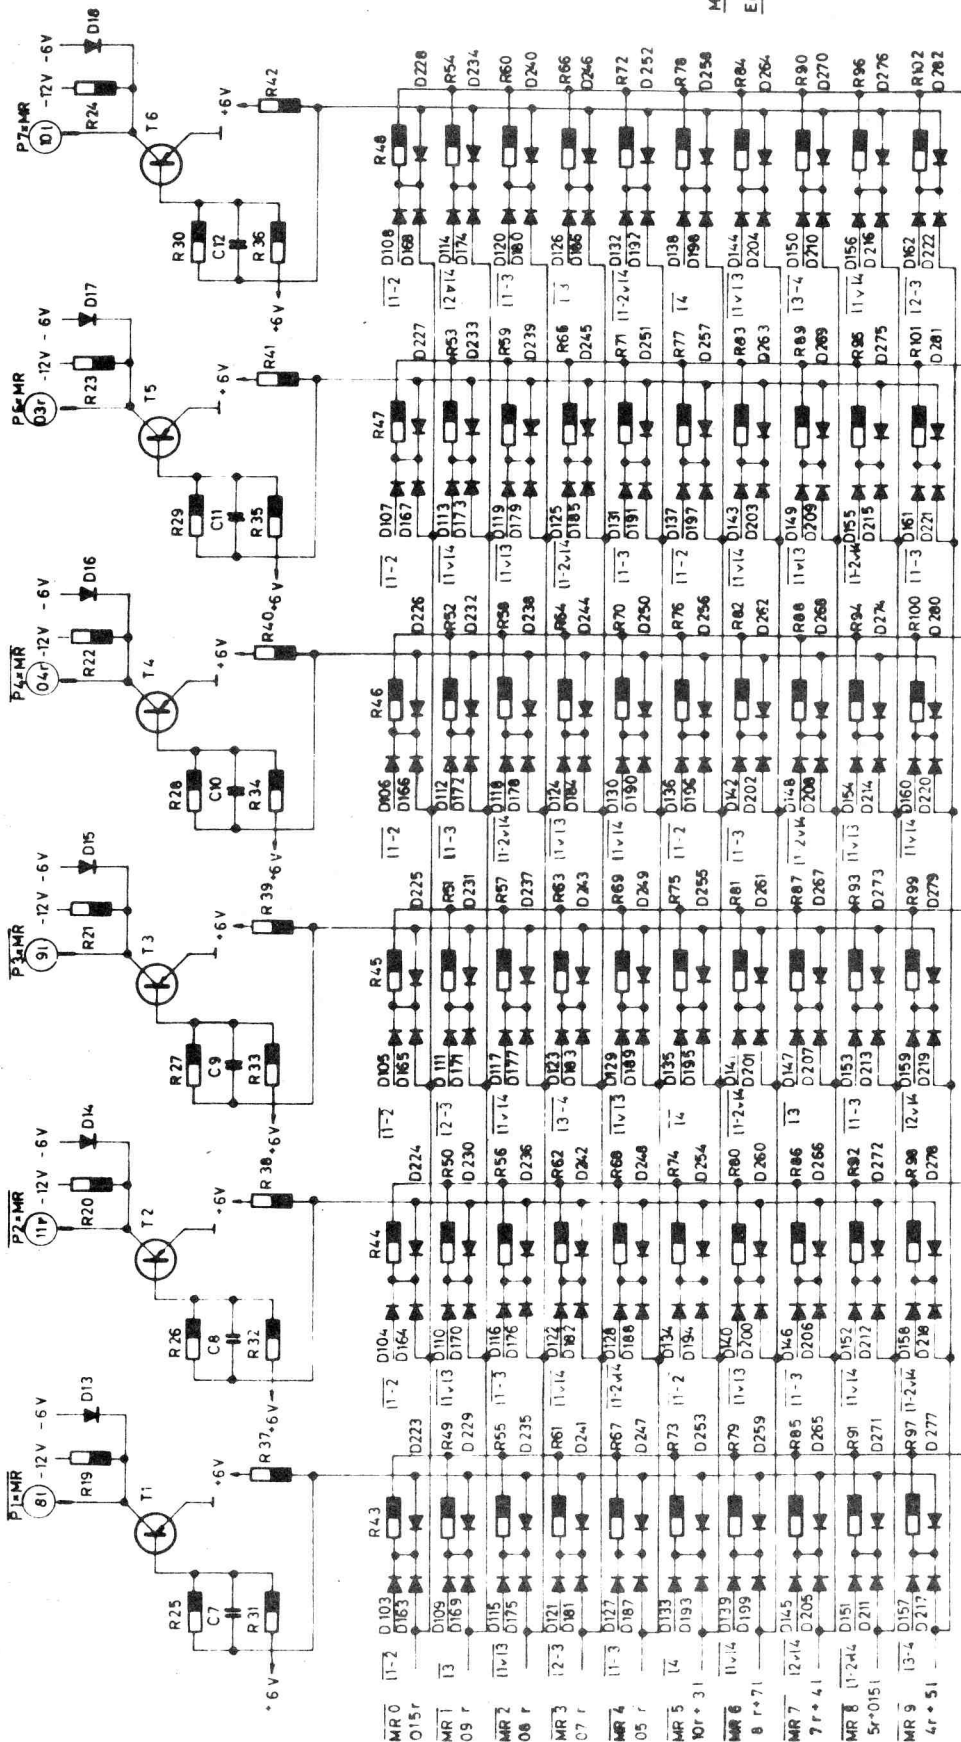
$\overline{P_1}$=MR
8l
-12V -6V
D13
R19
T1
+6V
R25
C7
R31
+6V
R37 +6V

$\overline{P_2}$=MR
11r
-12V -6V
D14
R20
T2
+6V
R26
C8
R32
R38 +6V

$\overline{P_3}$=MR
9l
-12V -6V
D15
R21
T3
+6V
R27
C9
R33
R39 +6V

$\overline{P_4}$=MR
04r
-12V -6V
D16
R22
T4
+6V
R28
C10
R34
R40 +6V

$\overline{P_5}$=MR
03r
-12V -6V
D17
R23
T5
+6V
R29
C11
R35
R41 +6V

$\overline{P_7}$=MR
10l
-12V -6V
D18
R24
T6
+6V
R30
C12
R36
R42 +6V

R43 R44 R45 R46 R47 R48

$\overline{MR0}$ O15r
$\overline{MR1}$ O9r
$\overline{MR2}$ O8r
$\overline{MR3}$ O7r
$\overline{MR4}$ O5r
$\overline{MR5}$ 10r+3l
$\overline{MR6}$ 8r+7l
$\overline{MR7}$ 7r+4l
$\overline{MR8}$ 5r+O15l
$\overline{MR9}$ 4r+5l

$\overline{I1-2}$ D103 D163 D223
$\overline{I3}$ D109 D169 R49 D229
$\overline{I1v13}$ D115 D175 R55 D235
$\overline{I2-3}$ D121 D181 R61 D241
$\overline{I1-3}$ D127 D187 R67 D247
$\overline{I4}$ D133 D193 R73 D253
$\overline{I1v14}$ D139 D199 R79 D259
$\overline{I2v14}$ D145 D205 R85 D265
$\overline{I1-2v14}$ D151 D211 R91 D271
$\overline{I3-4}$ D157 D217 R97 D277

$\overline{I1-2}$ D104 D164 D224
$\overline{I1v13}$ D110 D170 R50 D230
$\overline{I1-3}$ D116 D176 R56 D236
$\overline{I1v14}$ D122 D182 R62 D242
$\overline{I1-2v14}$ D128 D188 R68 D248
$\overline{I1-2}$ D134 D194 R74 D254
$\overline{I1v13}$ D140 D200 R80 D260
$\overline{I1-3}$ D146 D206 R86 D266
$\overline{I1v14}$ D152 D212 R92 D272
$\overline{I1-2v14}$ D158 D218 R98 D278

$\overline{I1-2}$ D105 D165 D225
$\overline{I2-3}$ D111 D171 R51 D231
$\overline{I1v14}$ D117 D177 R57 D237
$\overline{I3-4}$ D123 D183 R63 D243
$\overline{I1v13}$ D129 D189 R69 D249
$\overline{I4}$ D135 D195 R75 D255
$\overline{I1-2v14}$ D141 D201 R81 D261
$\overline{I3}$ D147 D207 R87 D267
$\overline{I1-3}$ D153 D213 R93 D273
$\overline{I2v14}$ D159 D219 R99 D279

$\overline{I1-2}$ D106 D166 D226
$\overline{I1-3}$ D112 D172 R52 D232
$\overline{I1-2v14}$ D118 D178 R58 D238
$\overline{I1v13}$ D124 D184 R64 D244
$\overline{I1v14}$ D130 D190 R70 D250
$\overline{I1-2}$ D136 D196 R76 D256
$\overline{I1-3}$ D142 D202 R82 D262
$\overline{I1-2v14}$ D148 D208 R88 D268
$\overline{I1v13}$ D154 D214 R94 D274
$\overline{I1v14}$ D160 D220 R100 D280

$\overline{I1-2}$ D107 D167 D227
$\overline{I1v14}$ D113 D173 R53 D233
$\overline{I1v13}$ D119 D179 R59 D239
$\overline{I1-2v14}$ D125 D185 R65 D245
$\overline{I1-3}$ D131 D191 R71 D251
$\overline{I1-2}$ D137 D197 R77 D257
$\overline{I1v14}$ D143 D203 R83 D263
$\overline{I1v13}$ D149 D209 R89 D269
$\overline{I1-2v14}$ D155 D215 R95 D275
$\overline{I1-3}$ D161 D221 R101 D281

$\overline{I1-2}$ D108 D168 D228
$\overline{I2v14}$ D114 D174 R54 D234
$\overline{I1-3}$ D120 D180 R60 D240
$\overline{I3}$ D126 D186 R66 D246
$\overline{I1-2v14}$ D132 D192 R72 D252
$\overline{I4}$ D138 D198 R78 D258
$\overline{I1v13}$ D144 D204 R84 D264
$\overline{I3-4}$ D150 D210 R90 D270
$\overline{I1v14}$ D156 D216 R96 D276
$\overline{I2-3}$ D162 D222 R102 D282

M
E